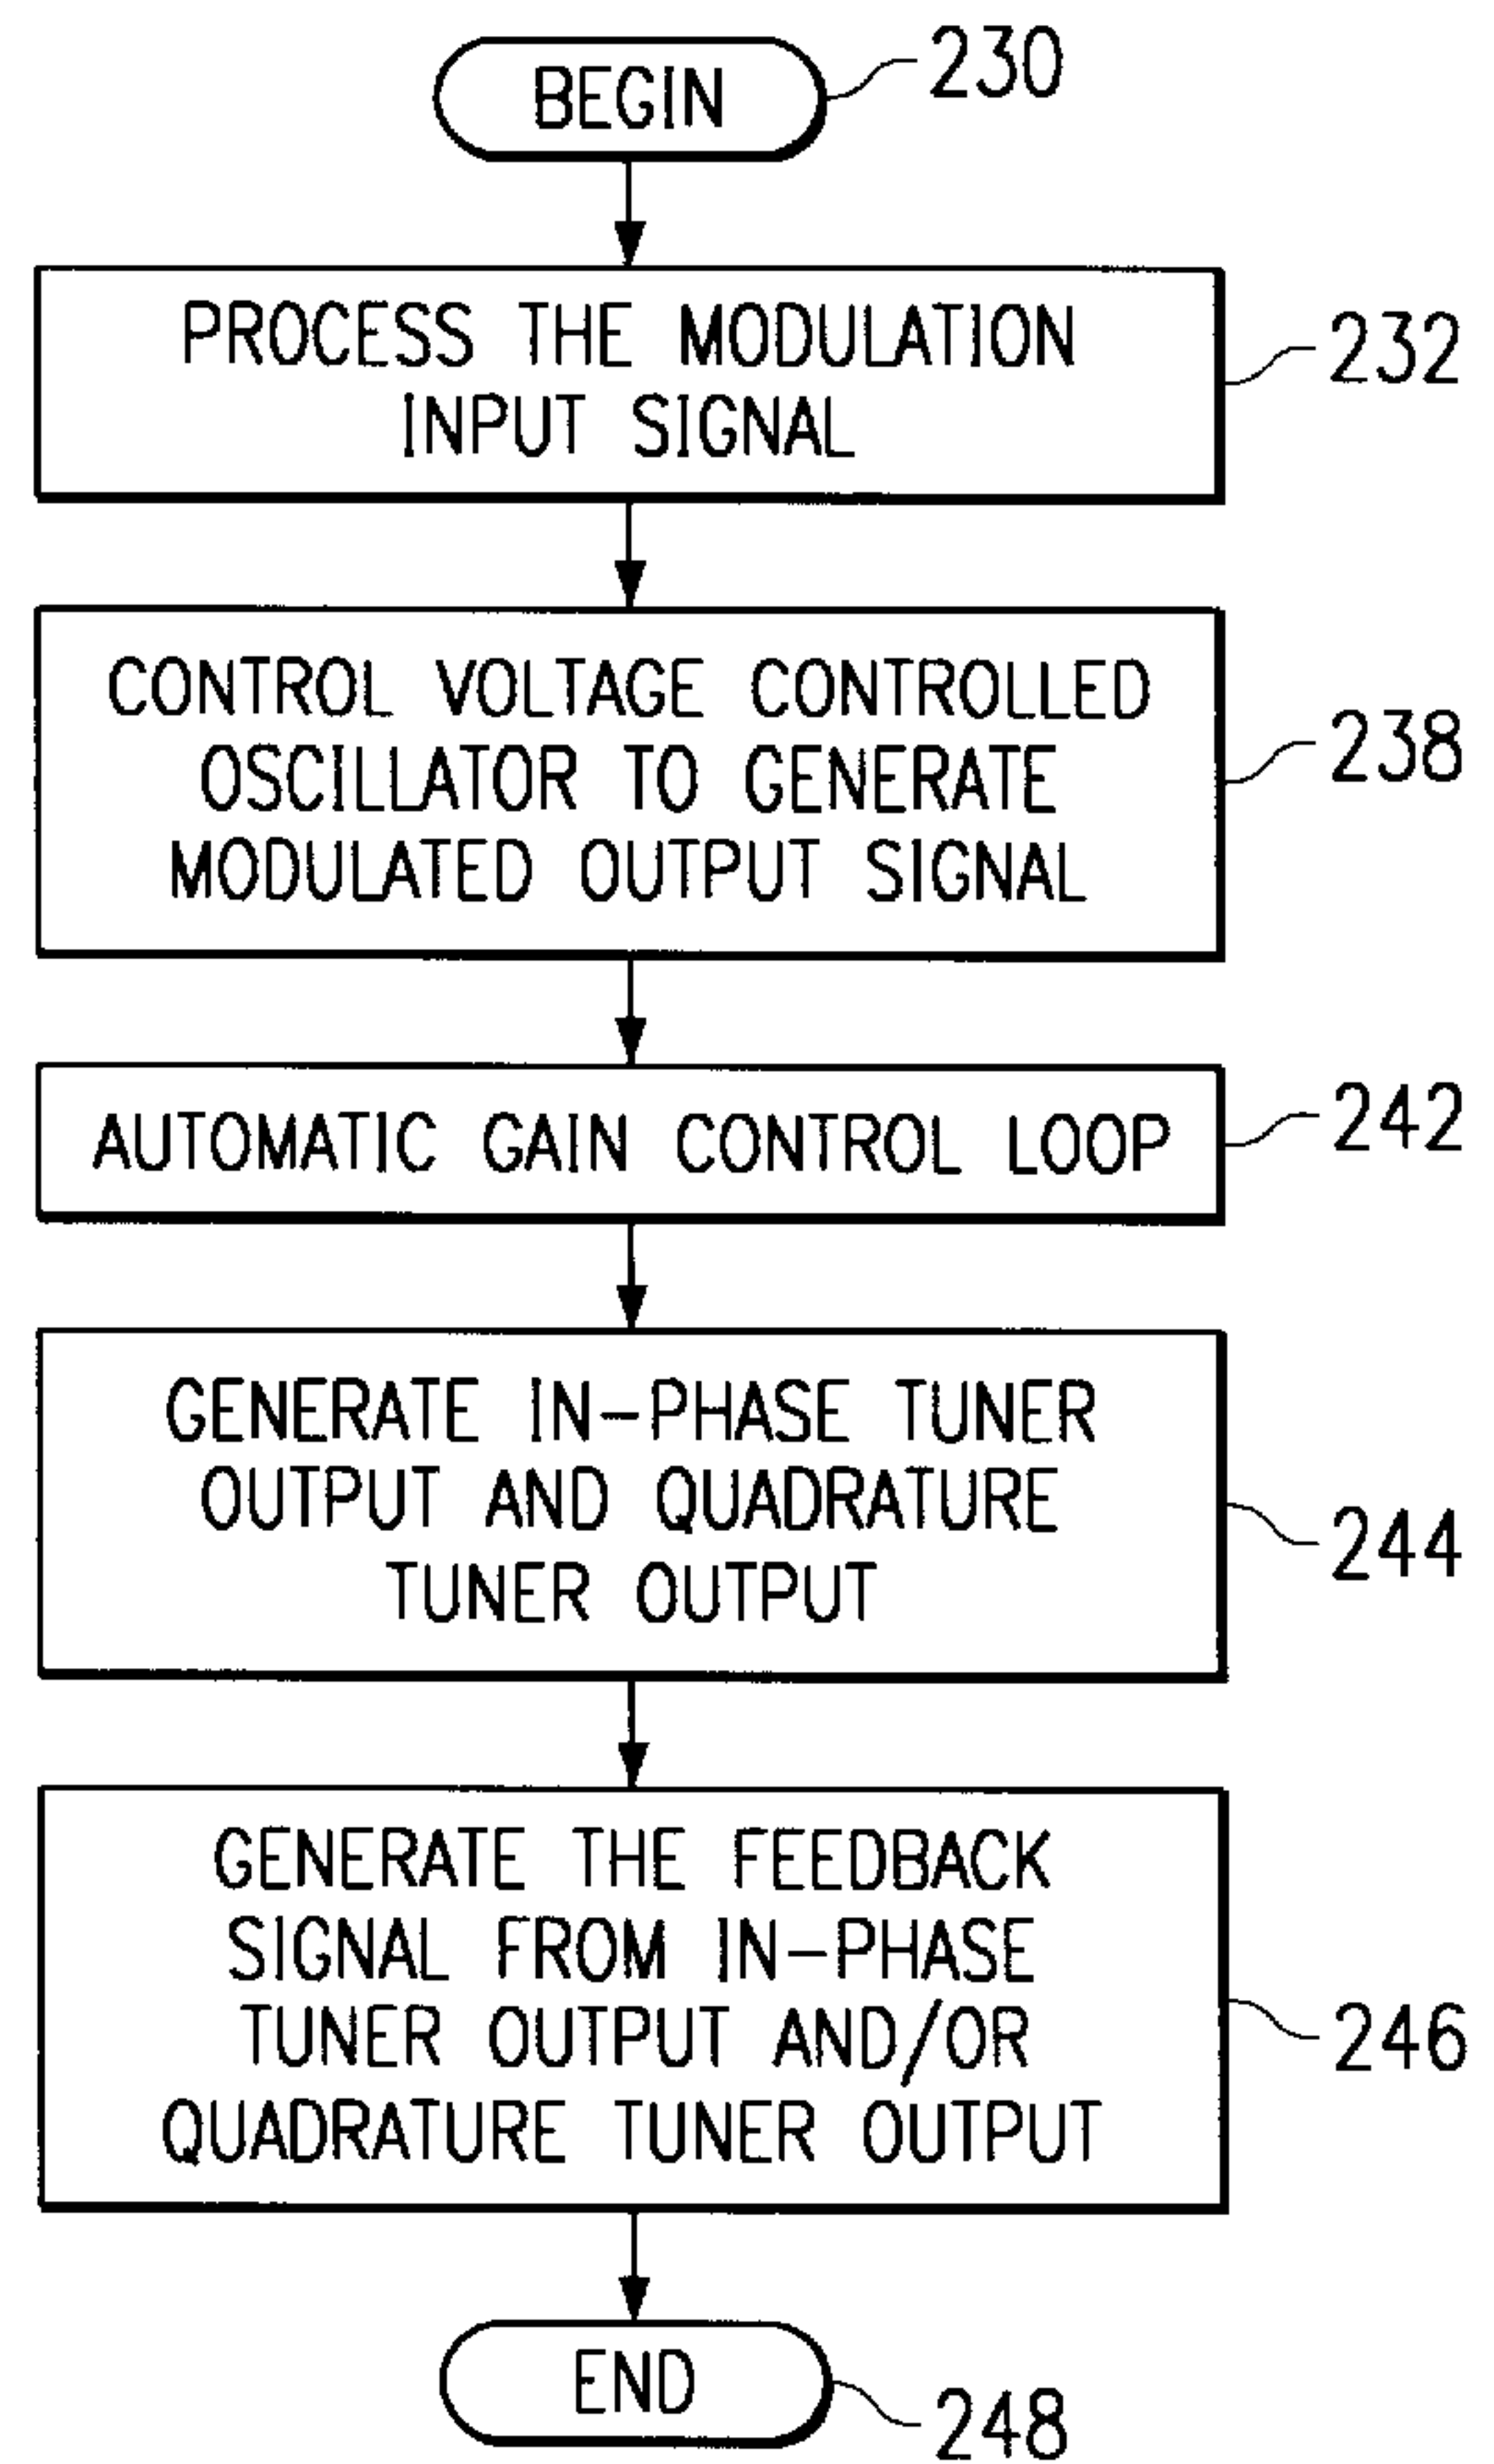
BEGIN
230

PROCESS THE MODULATION INPUT SIGNAL
232

CONTROL VOLTAGE CONTROLLED OSCILLATOR TO GENERATE MODULATED OUTPUT SIGNAL
238

AUTOMATIC GAIN CONTROL LOOP
242

GENERATE IN-PHASE TUNER OUTPUT AND QUADRATURE TUNER OUTPUT
244

GENERATE THE FEEDBACK SIGNAL FROM IN-PHASE TUNER OUTPUT AND/OR QUADRATURE TUNER OUTPUT
246

END
248